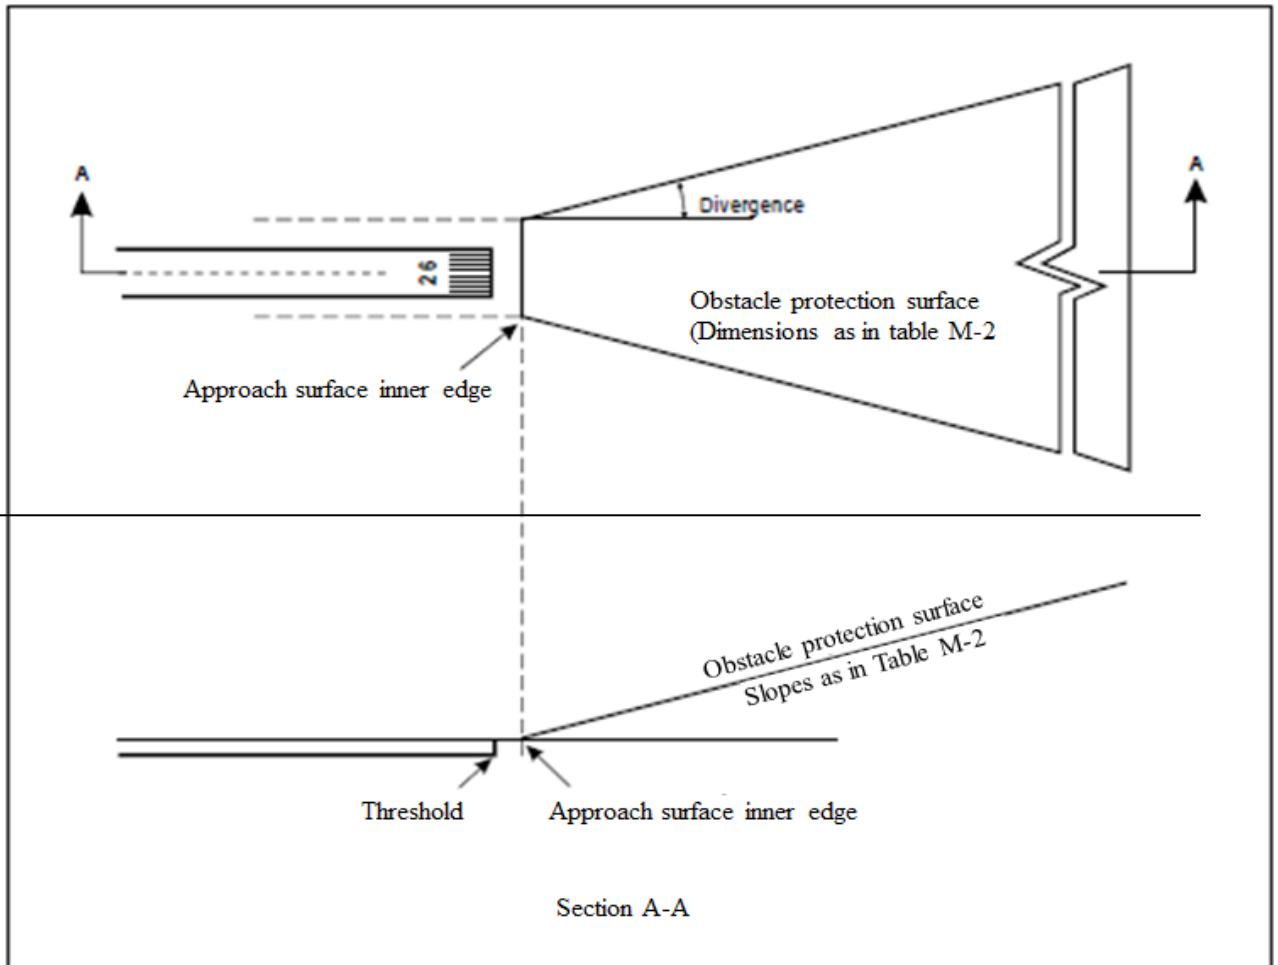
A

26

Divergence

A

Obstacle protection surface (Dimensions as in table M-2

Approach surface inner edge

Obstacle protection surface

Slopes as in Table M-2

Threshold

Approach surface inner edge

Section A-A